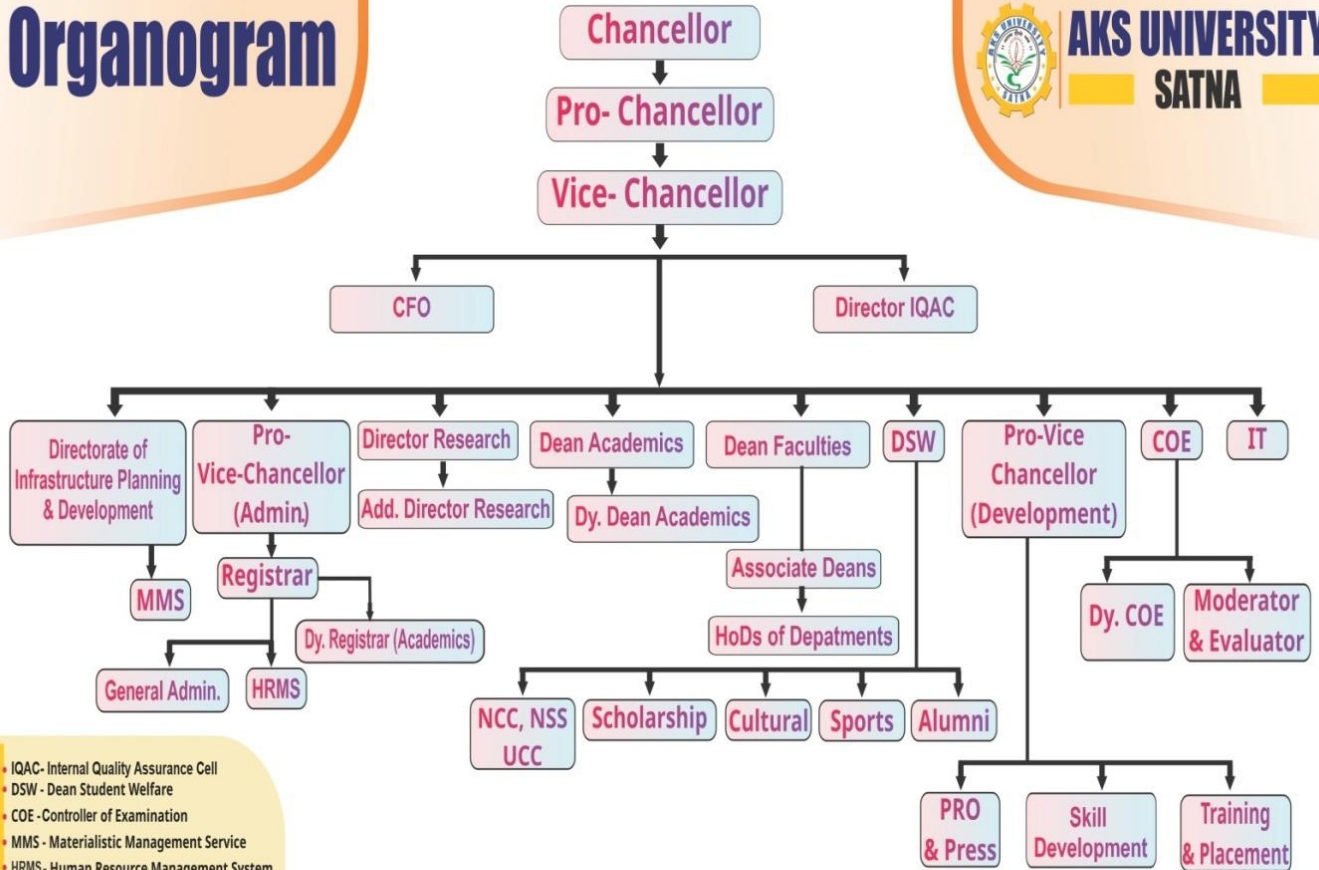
Organogram

AKS UNIVERSITY
SATNA

Chancellor

Pro- Chancellor

Vice- Chancellor

CFO

Director IQAC

Directorate of Infrastructure Planning & Development

MMS

Pro-Vice-Chancellor (Admin)

Registrar

Dy. Registrar (Academics)

General Admin.

HRMS

Director Research

Add. Director Research

Dean Academics

Dy. Dean Academics

Dean Faculties

Associate Deans

HoDs of Depatments

DSW

NCC, NSS UCC

Scholarship

Cultural

Sports

Alumni

Pro-Vice Chancellor (Development)

PRO & Press

Skill Development

Training & Placement

COE

Dy. COE

Moderator & Evaluator

IT

IQAC- Internal Quality Assurance Cell
DSW - Dean Student Welfare
COE -Controller of Examination
MMS - Materialistic Management Service
HRMS - Human Resource Management System